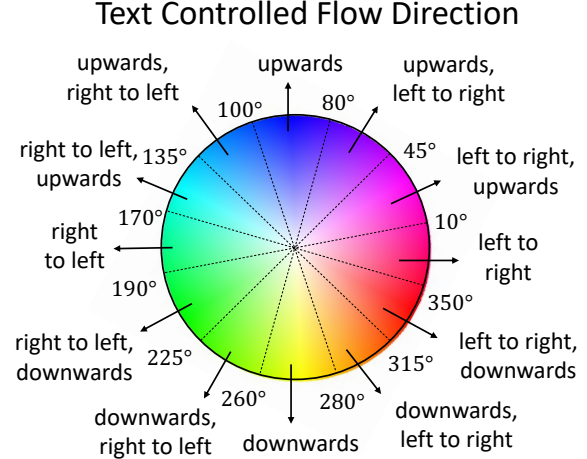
Text Controlled Flow Direction

upwards, right to left

upwards

upwards, left to right

100°

80°

right to left, upwards

135°

45°

left to right, upwards

170°

10°

right to left

left to right

190°

350°

right to left, downwards

225°

315°

left to right, downwards

260°

280°

downwards, right to left

downwards

downwards, left to right